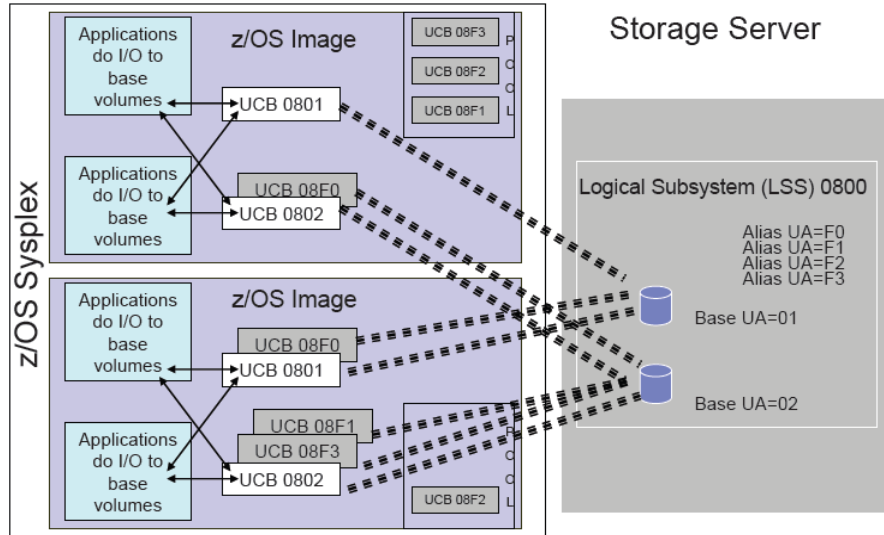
z/OS Sysplex

Applications do I/O to base volumes

z/OS Image

UCB 08F3

UCB 08F2

UCB 08F1

P
O
O
L

UCB 0801

Applications do I/O to base volumes

UCB 08F0

UCB 0802

Applications do I/O to base volumes

z/OS Image

UCB 08F0

UCB 0801

Applications do I/O to base volumes

UCB 08F1

UCB 08F3

UCB 0802

P
O
O
L

UCB 08F2

Storage Server

Logical Subsystem (LSS) 0800

Alias UA=F0
Alias UA=F1
Alias UA=F2
Alias UA=F3

Base UA=01

Base UA=02